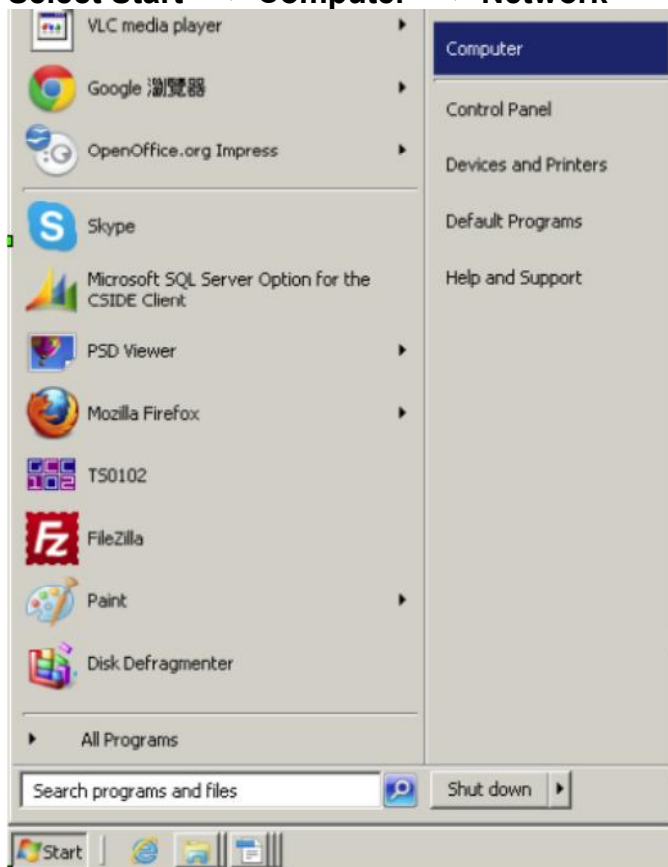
Select Start → Computer → Network

VLC media player
Google 瀏覽器
OpenOffice.org Impress
Skype
Microsoft SQL Server Option for the CSIDE Client
PSD Viewer
Mozilla Firefox
TS0102
FileZilla
Paint
Disk Defragmenter
All Programs
Search programs and files

Computer
Control Panel
Devices and Printers
Default Programs
Help and Support
Shut down

Start